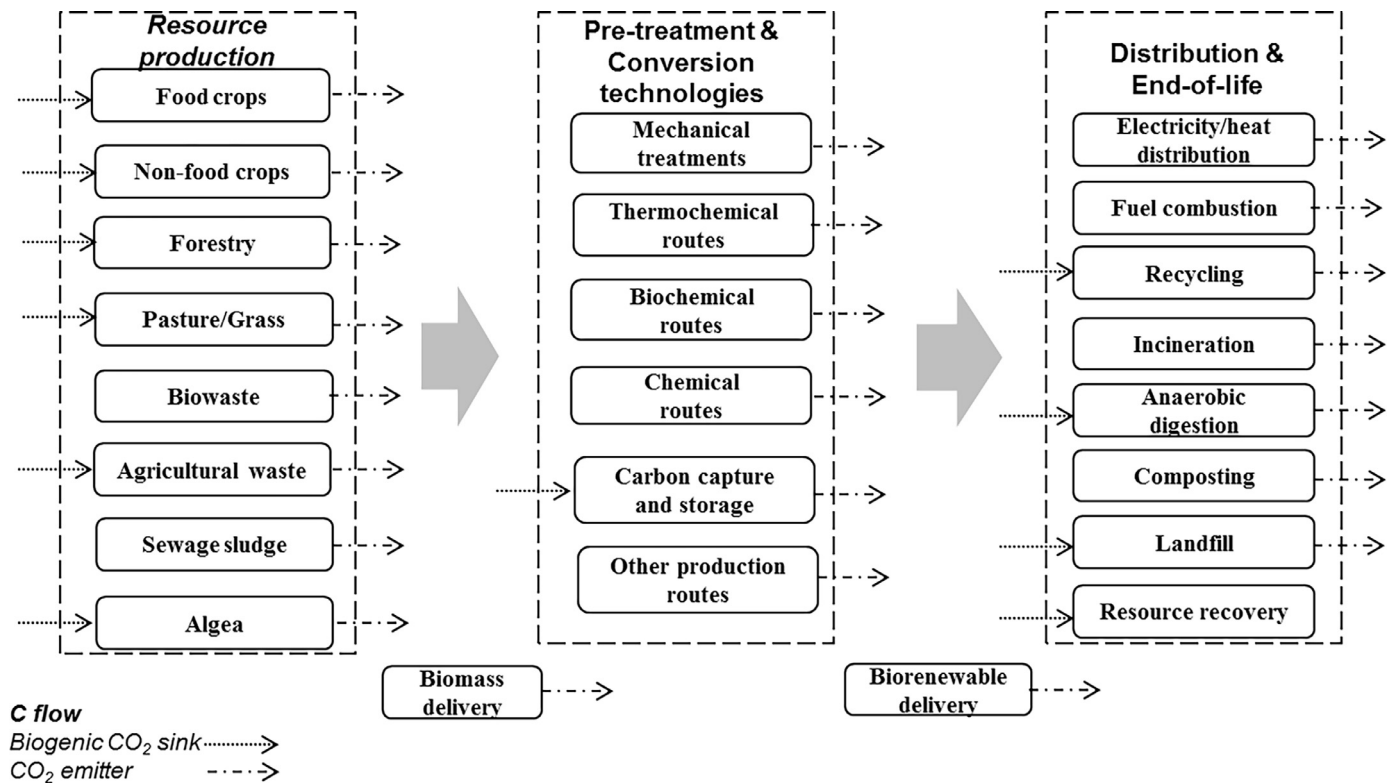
Resource production

Food crops

Non-food crops

Forestry

Pasture/Grass

Biowaste

Agricultural waste

Sewage sludge

Algea

Pre-treatment & Conversion technologies

Mechanical treatments

Thermochemical routes

Biochemical routes

Chemical routes

Carbon capture and storage

Other production routes

Distribution & End-of-life

Electricity/heat distribution

Fuel combustion

Recycling

Incineration

Anaerobic digestion

Composting

Landfill

Resource recovery

Biomass delivery

Biorenewable delivery

C flow

Biogenic $CO_2$ sink

$CO_2$ emitter